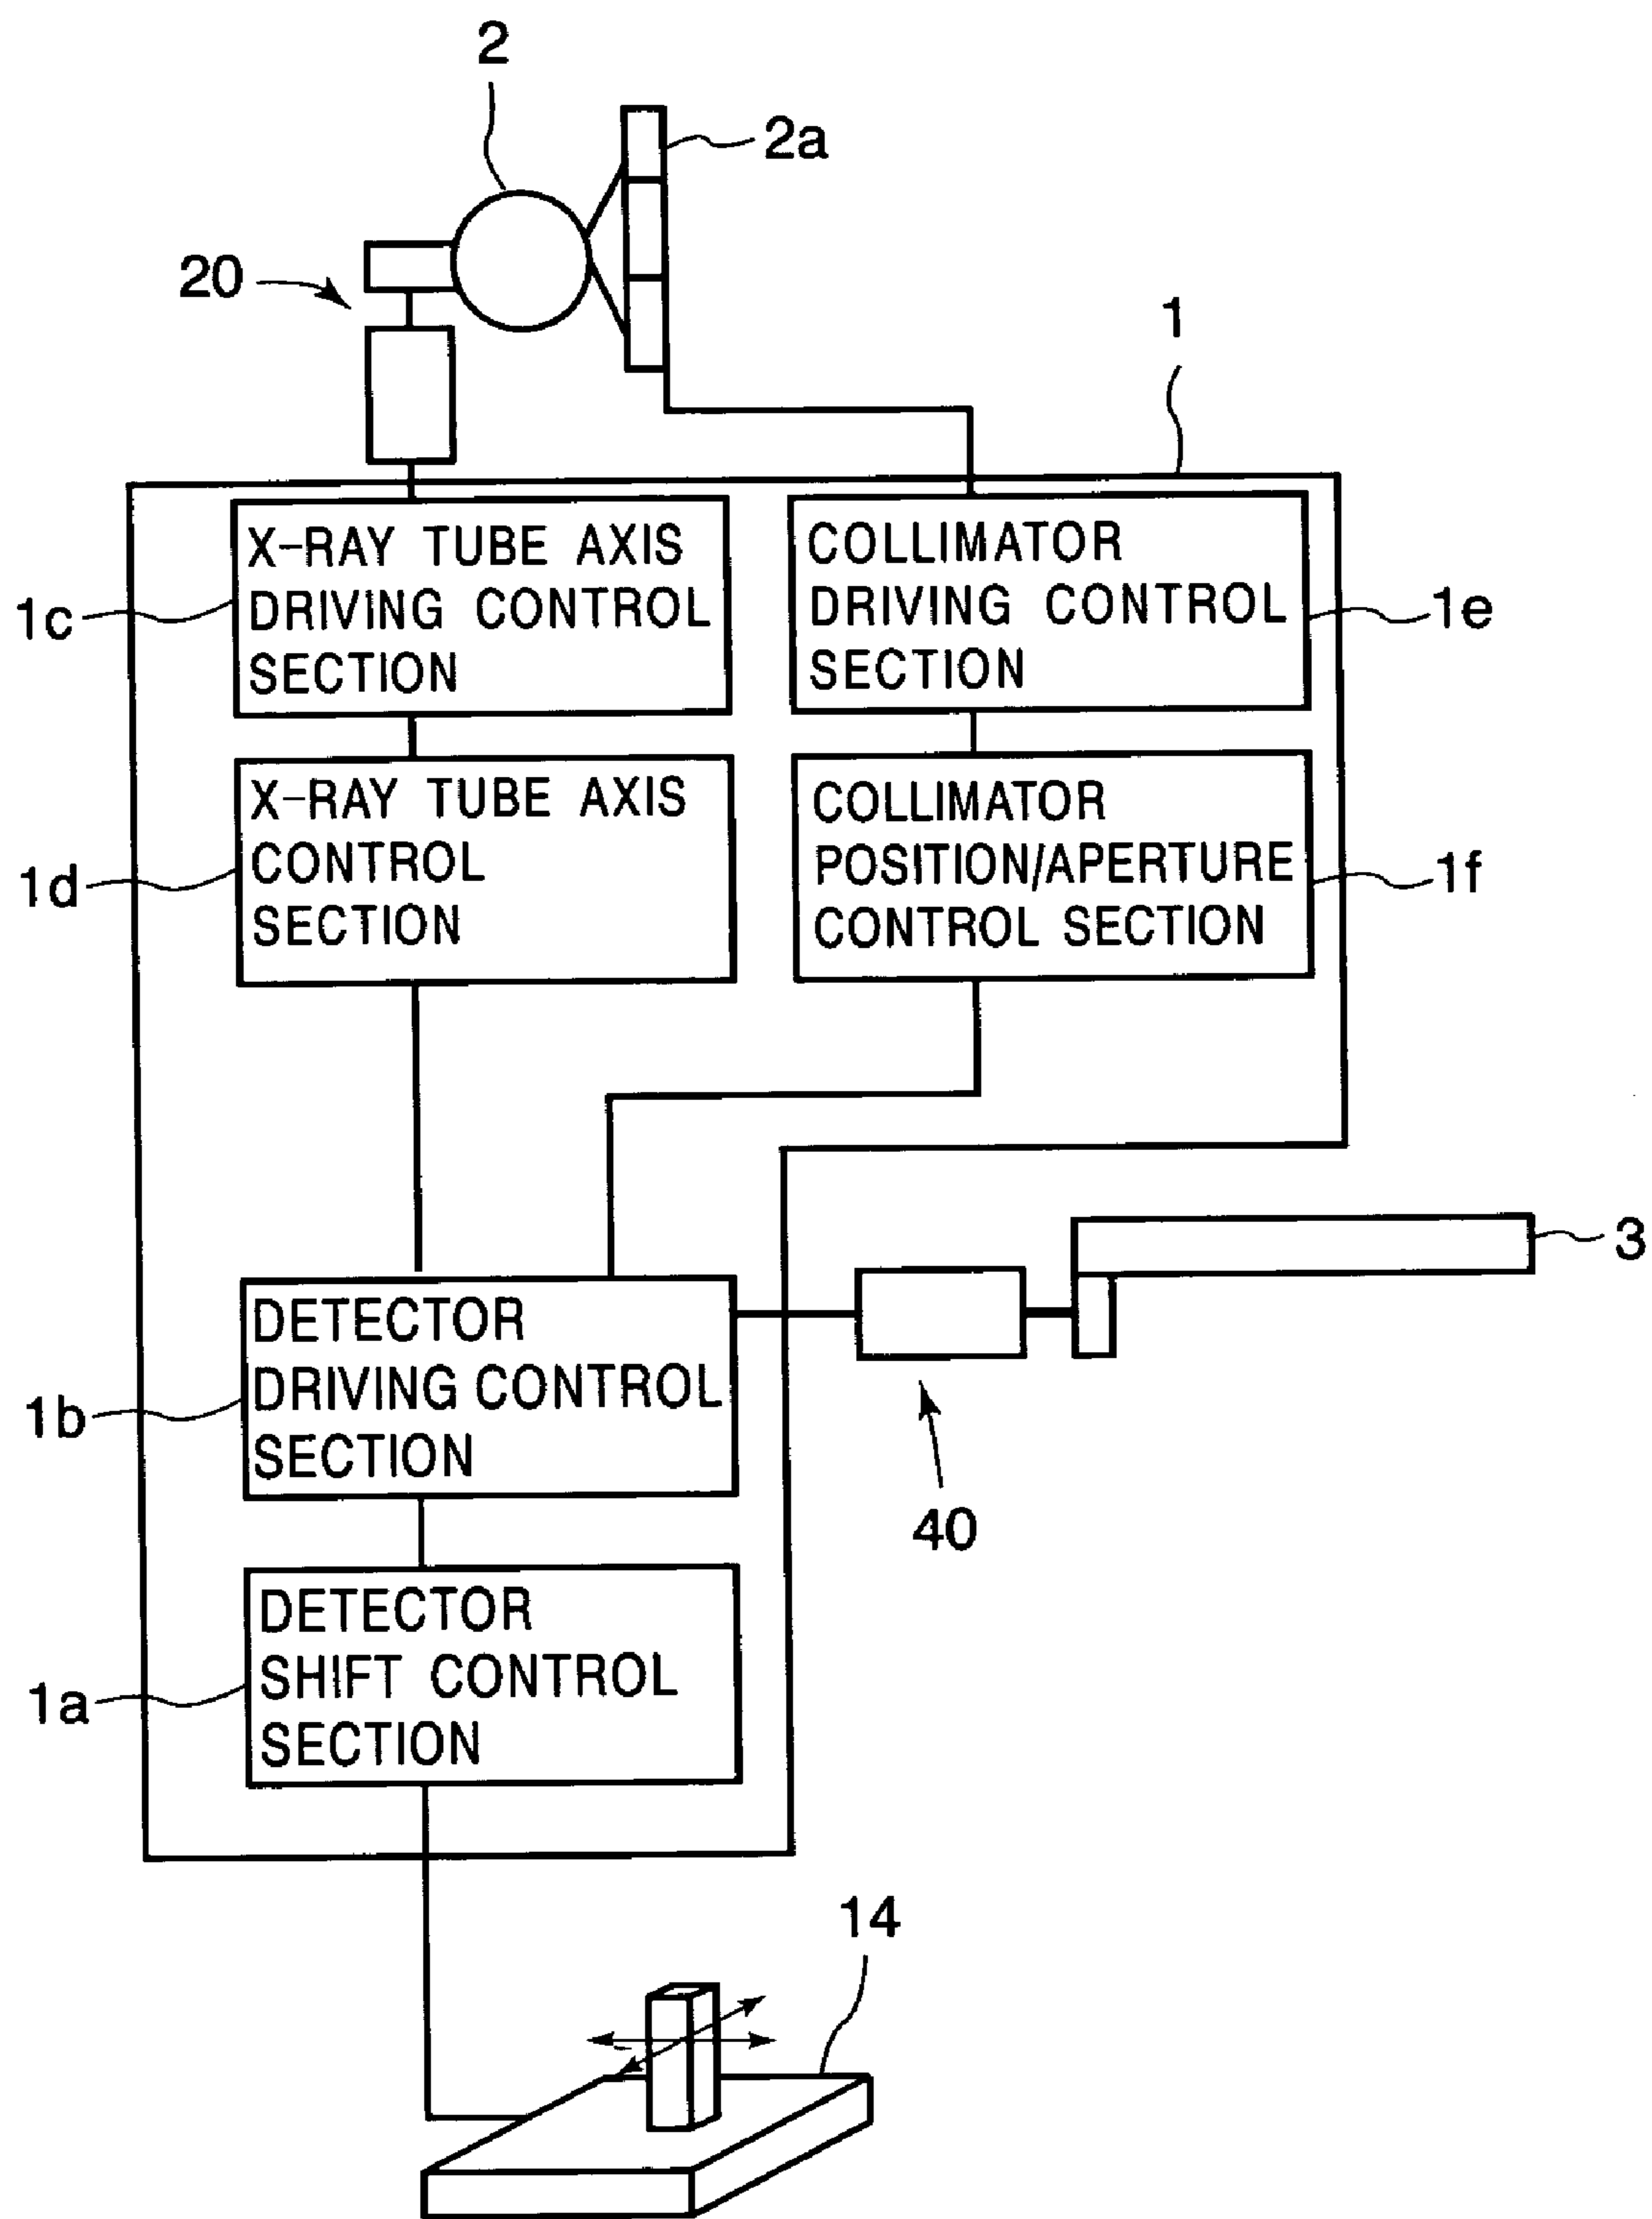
2

2a

20

1

X-RAY TUBE AXIS DRIVING CONTROL SECTION

1c

COLLIMATOR DRIVING CONTROL SECTION

1e

X-RAY TUBE AXIS CONTROL SECTION

1d

COLLIMATOR POSITION/APERTURE CONTROL SECTION

1f

3

DETECTOR DRIVING CONTROL SECTION

1b

40

DETECTOR SHIFT CONTROL SECTION

1a

14